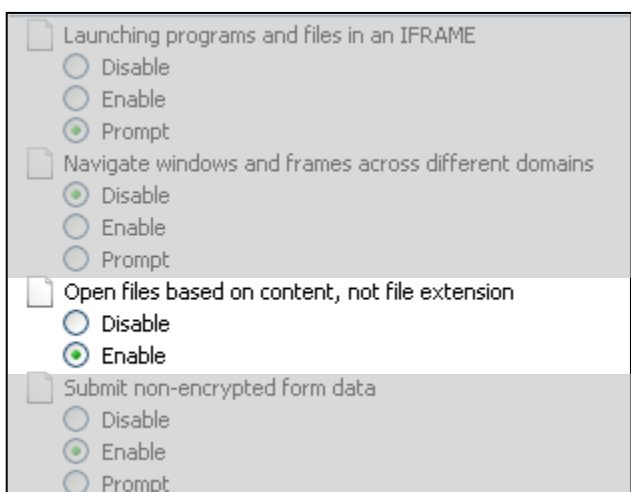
Launching programs and files in an IFRAME
Disable
Enable
Prompt
Navigate windows and frames across different domains
Disable
Enable
Prompt
Open files based on content, not file extension
Disable
Enable
Submit non-encrypted form data
Disable
Enable
Prompt